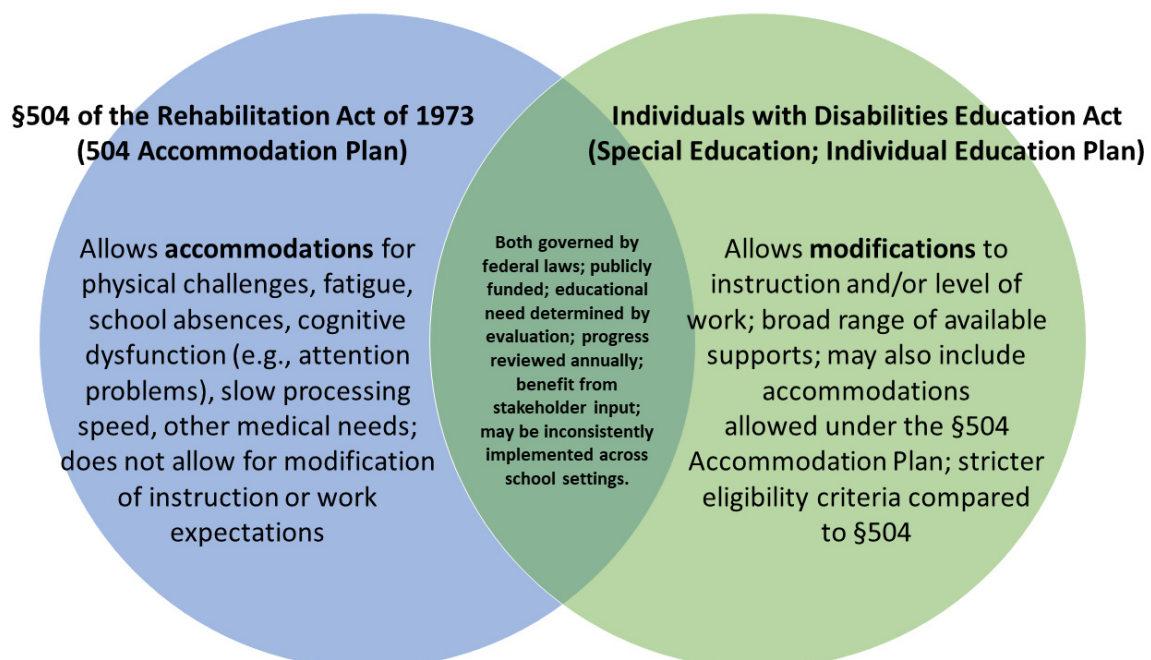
§504 of the Rehabilitation Act of 1973
(504 Accommodation Plan)

Allows **accommodations** for physical challenges, fatigue, school absences, cognitive dysfunction (e.g., attention problems), slow processing speed, other medical needs; does not allow for modification of instruction or work expectations

Both governed by federal laws; publicly funded; educational need determined by evaluation; progress reviewed annually; benefit from stakeholder input; may be inconsistently implemented across school settings.

Individuals with Disabilities Education Act
(Special Education; Individual Education Plan)

Allows **modifications** to instruction and/or level of work; broad range of available supports; may also include accommodations allowed under the §504 Accommodation Plan; stricter eligibility criteria compared to §504